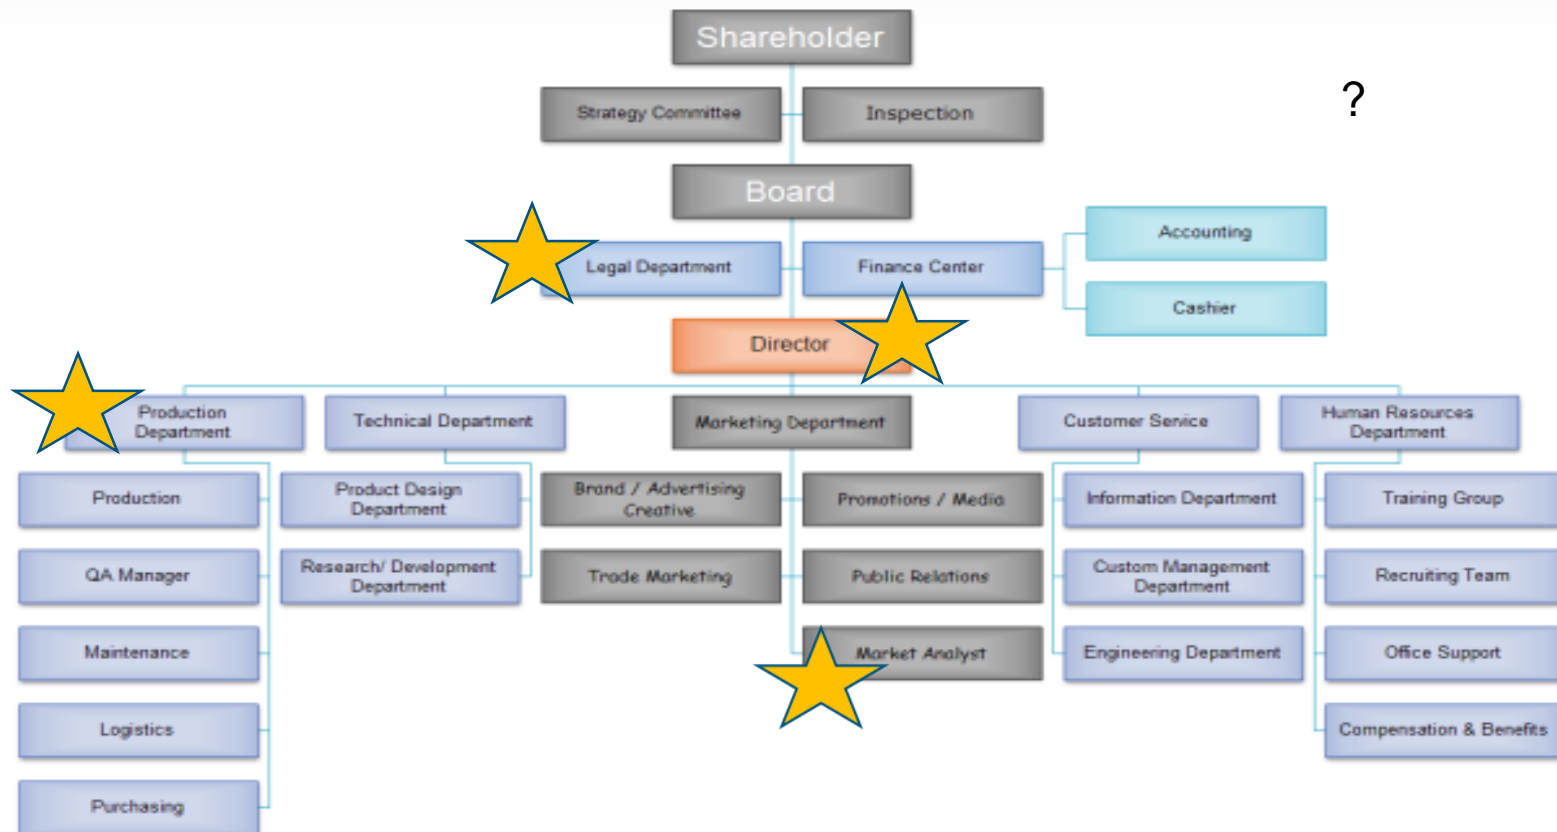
Shareholder

?

Strategy Committee

Inspection

Board

Legal Department

Finance Center

Accounting

Cashier

Director

Production Department

Technical Department

Marketing Department

Customer Service

Human Resources Department

Production

QA Manager

Maintenance

Logistics

Purchasing

Product Design Department

Research/ Development Department

Brand / Advertising Creative

Trade Marketing

Promotions / Media

Public Relations

Market Analyst

Information Department

Custom Management Department

Engineering Department

Training Group

Recruiting Team

Office Support

Compensation & Benefits